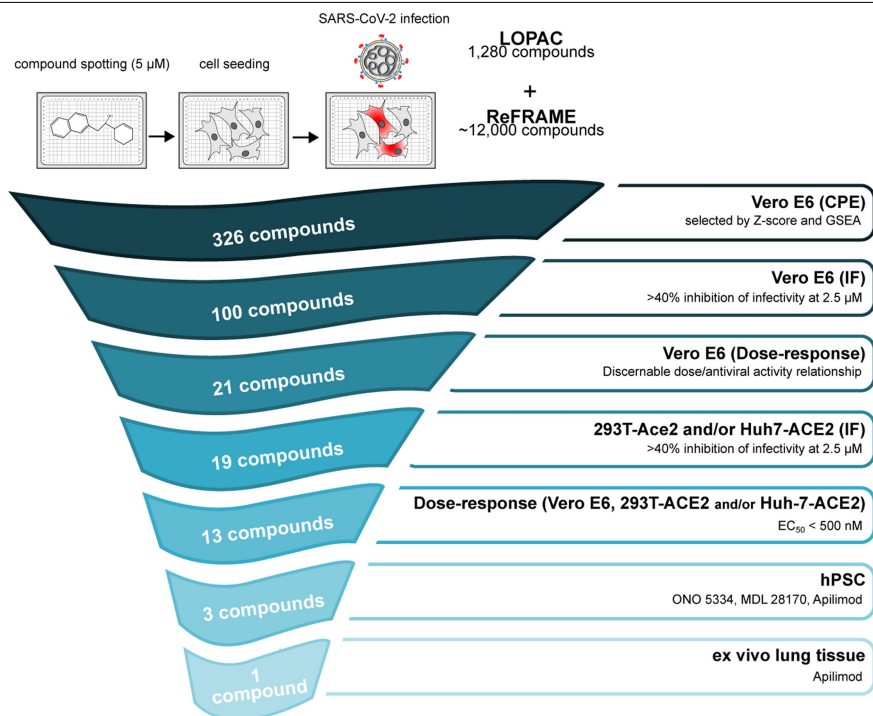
SARS-CoV-2 infection

compound spotting (5 μM)

cell seeding

LOPAC
1,280 compounds

+

ReFRAME
~12,000 compounds

326 compounds

Vero E6 (CPE)
selected by Z-score and GSEA

100 compounds

Vero E6 (IF)
>40% inhibition of infectivity at 2.5 μM

21 compounds

Vero E6 (Dose-response)
Discernable dose/antiviral activity relationship

19 compounds

293T-Ace2 and/or Huh7-ACE2 (IF)
>40% inhibition of infectivity at 2.5 μM

13 compounds

Dose-response (Vero E6, 293T-ACE2 and/or Huh-7-ACE2)
$EC_{50}$ < 500 nM

3 compounds

hPSC
ONO 5334, MDL 28170, Apilimod

1 compound

ex vivo lung tissue
Apilimod